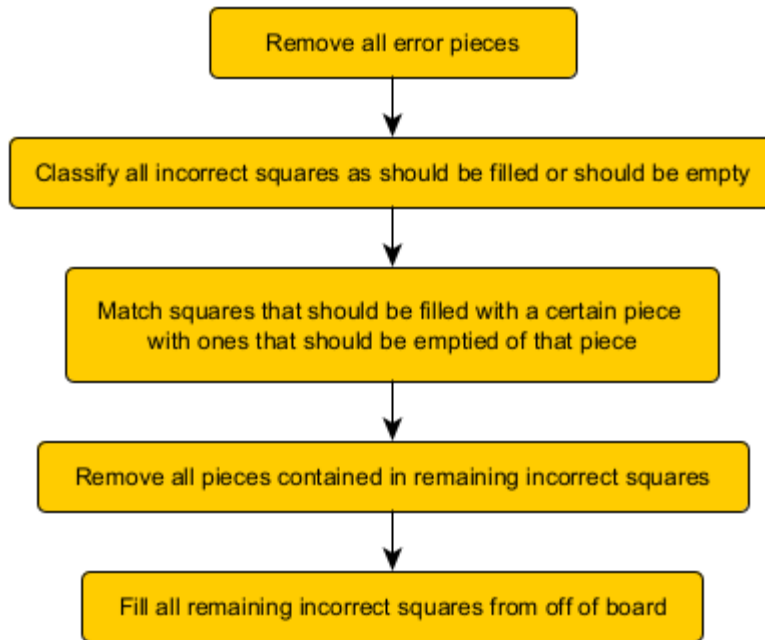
Remove all error pieces

Classify all incorrect squares as should be filled or should be empty

Match squares that should be filled with a certain piece with ones that should be emptied of that piece

Remove all pieces contained in remaining incorrect squares

Fill all remaining incorrect squares from off of board